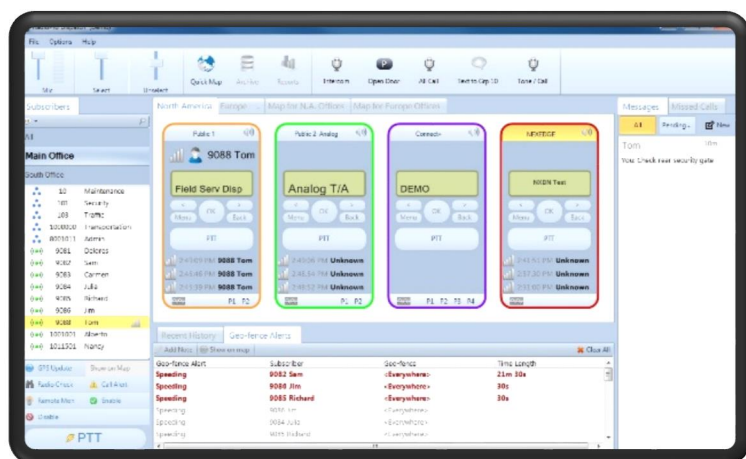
File Options Help

Mic Select Deselect Quick Map Archive Reports Intercom Open Door All Call Text to Grp ID Tone / Call

Subscribers

All

Main Office

South Office

10 Maintenance
101 Security
103 Traffic
1000000 Transportation
8001011 Admin
9081 Dolores
9082 Sam
9083 Carmen
9084 Julia
9085 Richard
9086 Jim
9088 Tom
1001001 Alberto
1011301 Nancy

GPS Update Show on Map
Radio Check Call Alert
Remote Mon Enable
Disable

PTT

North America Europe Map for N.A. Offices Map for Europe Offices

Public 1
9088 Tom
Field Serv Disp
Menu OK Back
PTT
2:43:09 PM 9088 Tom
2:41:48 PM 9088 Tom
2:11:38 PM 9088 Tom
P1 P2

Public 2 Analog
Analog T/A
Menu OK Back
PTT
2:43:06 PM Unknown
2:41:34 PM Unknown
2:40:52 PM Unknown
P1 P2

Connect+
DEMO
Menu OK Back
PTT
P1 P2 P3 P4

NEXEDGE
NXDN Test
Menu OK Back
PTT
2:41:51 PM Unknown
2:37:30 PM Unknown
2:51:02 PM Unknown

Recent History Geo-fence Alerts

Add Fence Show on map

Clear All

| Geo-fence Alert | Subscriber | Geo-fence | Time Length |
|---|---|---|---|
| Speeding | 9082 Sam | <Everywhere> | 21m 30s |
| Speeding | 9086 Jim | <Everywhere> | 30s |
| Speeding | 9085 Richard | <Everywhere> | 30s |
| Speeding | 9086 Jim | <Everywhere> | |
| Speeding | 9084 Julia | <Everywhere> | |
| Speeding | 9085 Richard | <Everywhere> | |

Messages Missed Calls

All Pending... New

Tom 10m
You: Check rear security gate